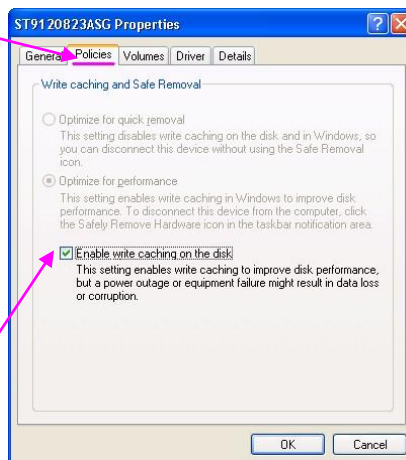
ST9120823ASG Properties

General | Policies | Volumes | Driver | Details

Write caching and Safe Removal

Optimize for quick removal
This setting disables write caching on the disk and in Windows, so you can disconnect this device without using the Safe Removal icon.

Optimize for performance
This setting enables write caching in Windows to improve disk performance. To disconnect this device from the computer, click the Safely Remove Hardware icon in the taskbar notification area.

Enable write caching on the disk
This setting enables write caching to improve disk performance, but a power outage or equipment failure might result in data loss or corruption.

OK | Cancel